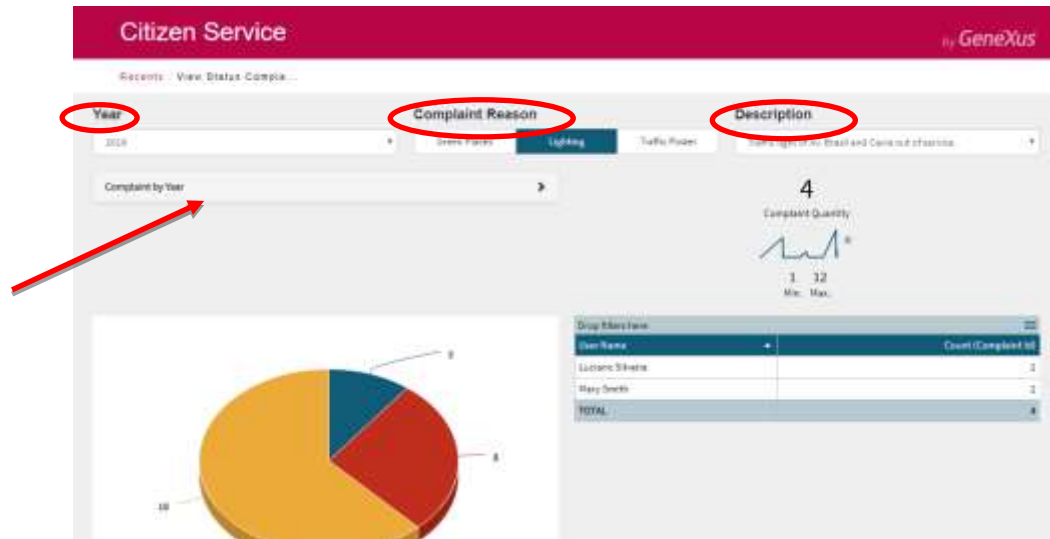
Citizen Service

by GeneXus

Recents / View Status Comple...

Year

2016

Complaint Reason

Green Places | Lighting | Traffic Problem

Description

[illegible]

Complaint by Year

4

Complaint Quantity

1 Min. 12 Max.

Drop filters here

| User Name | Count (Complaint Id) |
|---|---|
| Luciano Silveira | 2 |
| Mary Smith | 2 |
| TOTAL | 4 |

2

8

18